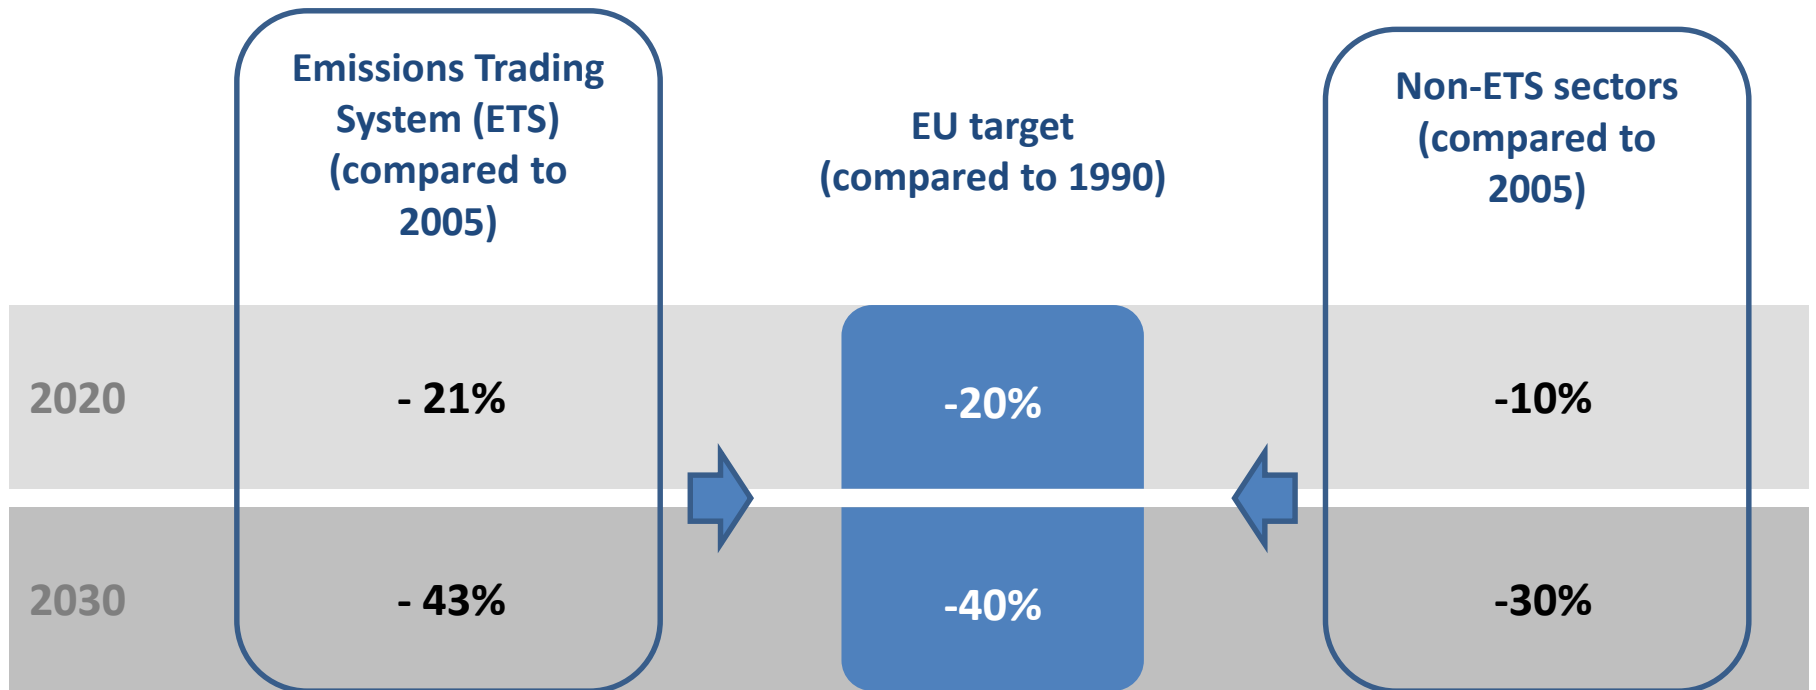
|  | Emissions Trading System (ETS) (compared to 2005) | EU target (compared to 1990) | Non-ETS sectors (compared to 2005) |
|---|---|---|---|
| 2020 | - 21% | -20% | -10% |
| 2030 | - 43% | -40% | -30% |